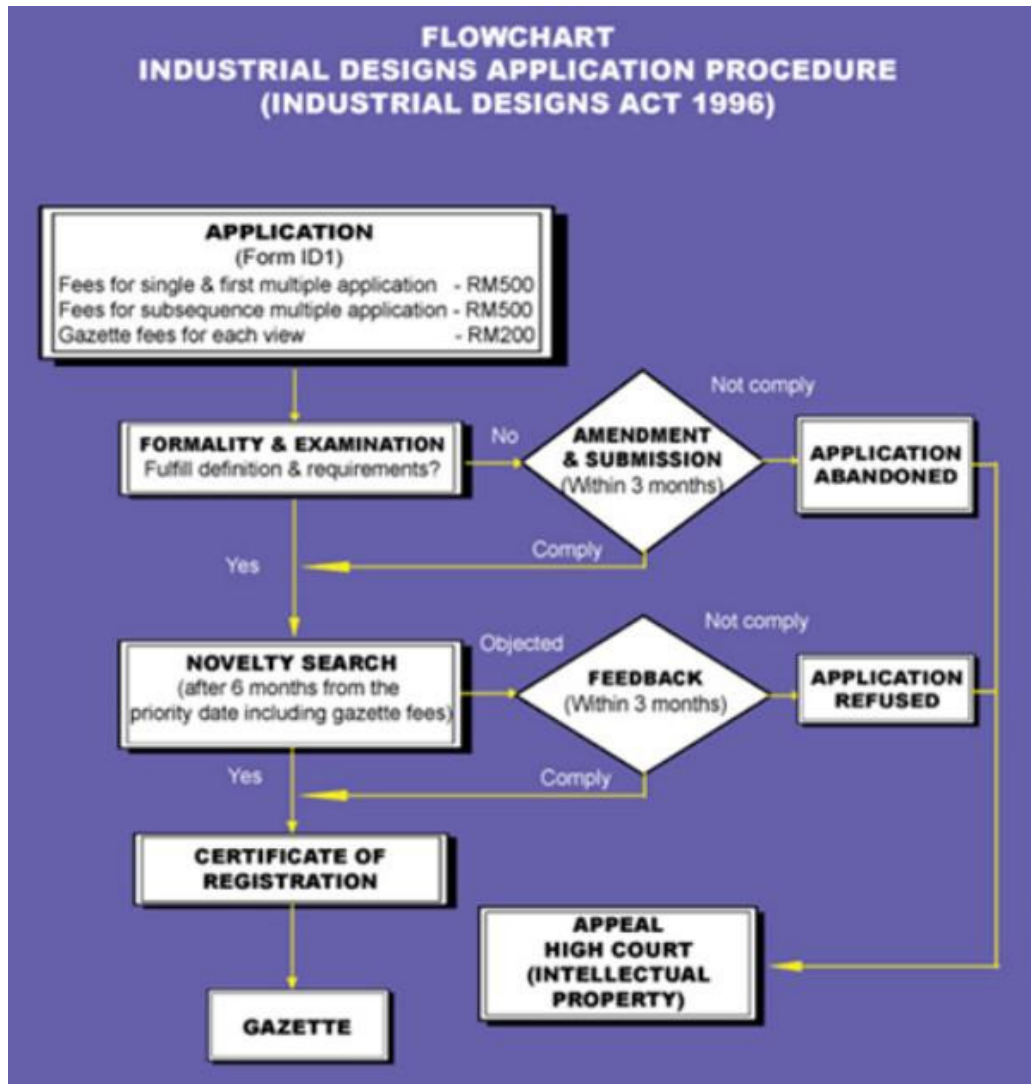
FLOWCHART
INDUSTRIAL DESIGNS APPLICATION PROCEDURE
(INDUSTRIAL DESIGNS ACT 1996)

APPLICATION
(Form ID1)
Fees for single & first multiple application - RM500
Fees for subsequence multiple application - RM500
Gazette fees for each view - RM200

FORMALITY & EXAMINATION
Fulfill definition & requirements?

No

AMENDMENT & SUBMISSION
(Within 3 months)

Not comply

APPLICATION ABANDONED

Comply

Yes

NOVELTY SEARCH
(after 6 months from the priority date including gazette fees)

Objected

FEEDBACK
(Within 3 months)

Not comply

APPLICATION REFUSED

Comply

Yes

CERTIFICATE OF REGISTRATION

APPEAL
HIGH COURT
(INTELLECTUAL PROPERTY)

GAZETTE